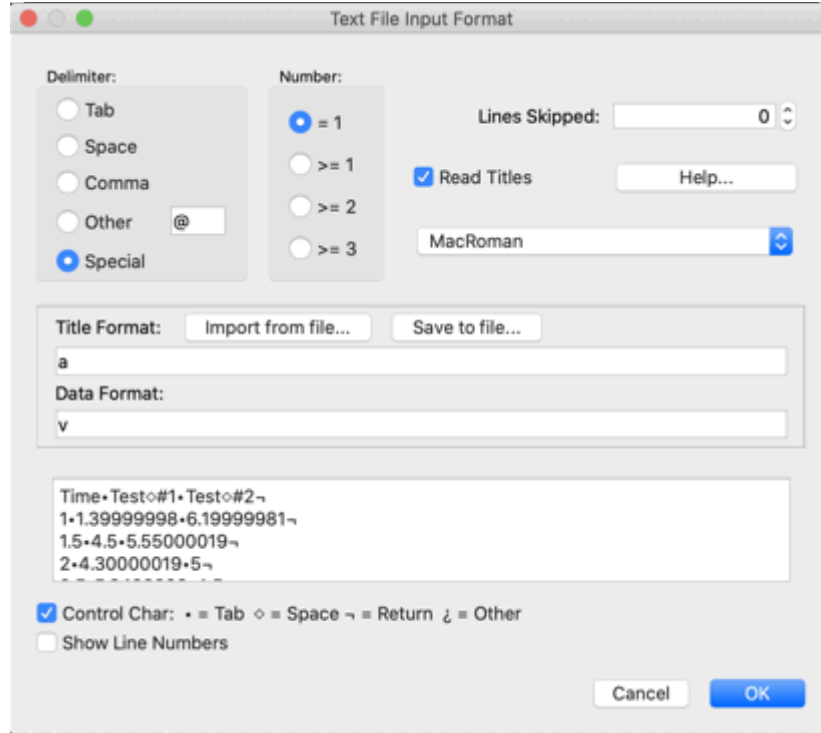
Text File Input Format

Delimiter:
Tab
Space
Comma
Other @
Special

Number:
= 1
>= 1
>= 2
>= 3

Lines Skipped: 0

Read Titles

Help...

MacRoman

Title Format: Import from file... Save to file...
a
Data Format:
v

Time•Test◇#1•Test◇#2¬
1•1.39999998•6.19999981¬
1.5•4.5•5.55000019¬
2•4.30000019•5¬
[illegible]

Control Char: • = Tab ◇ = Space ¬ = Return ¿ = Other
Show Line Numbers

Cancel OK